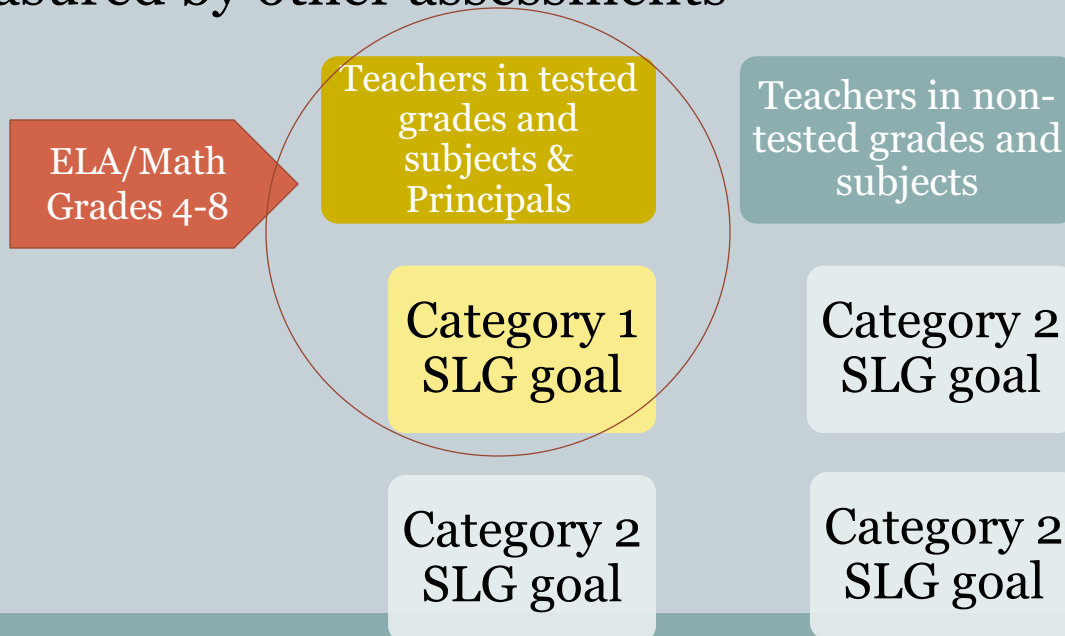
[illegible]asured by other assessments

ELA/Math Grades 4-8

Teachers in tested grades and subjects & Principals

Teachers in non-tested grades and subjects

Category 1 SLG goal

Category 2 SLG goal

Category 2 SLG goal

Category 2 SLG goal